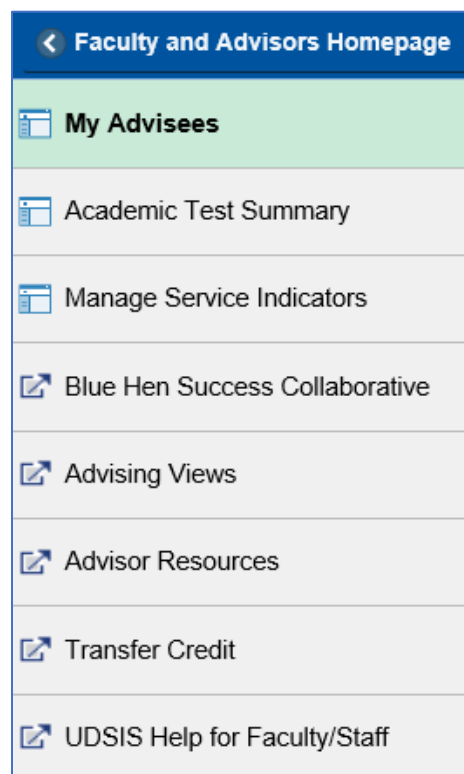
Faculty and Advisors Homepage

My Advisees

Academic Test Summary

Manage Service Indicators

Blue Hen Success Collaborative

Advising Views

Advisor Resources

Transfer Credit

UDSIS Help for Faculty/Staff